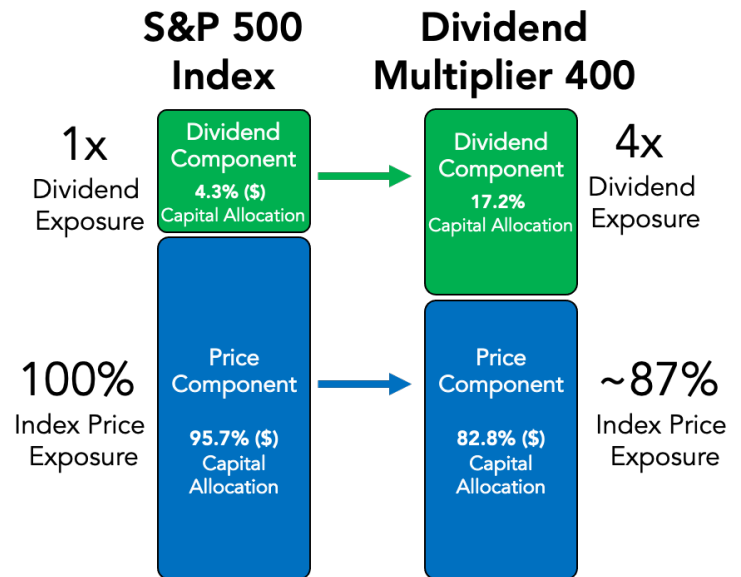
S&P 500 Index

Dividend Multiplier 400

1x
Dividend Exposure

Dividend Component
4.3% ($)
Capital Allocation

Dividend Component
17.2%
Capital Allocation

4x
Dividend Exposure

100%
Index Price Exposure

Price Component
95.7% ($)
Capital Allocation

Price Component
82.8% ($)
Capital Allocation

~87%
Index Price Exposure